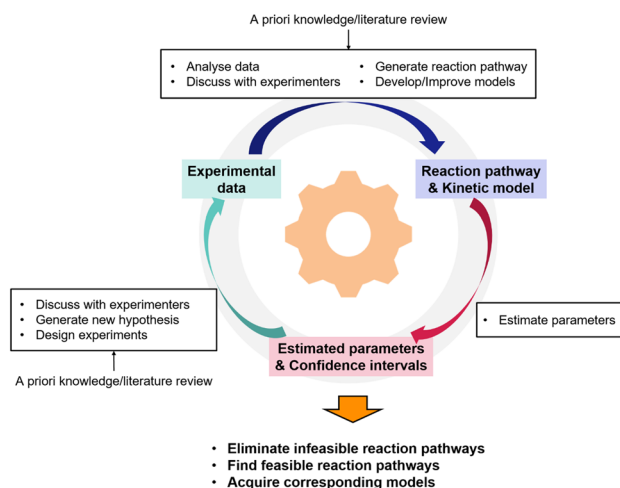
A priori knowledge/literature review

• Analyse data
• Discuss with experimenters
• Generate reaction pathway
• Develop/Improve models

Experimental data

Reaction pathway & Kinetic model

• Discuss with experimenters
• Generate new hypothesis
• Design experiments

• Estimate parameters

Estimated parameters & Confidence intervals

A priori knowledge/literature review

• Eliminate infeasible reaction pathways
• Find feasible reaction pathways
• Acquire corresponding models